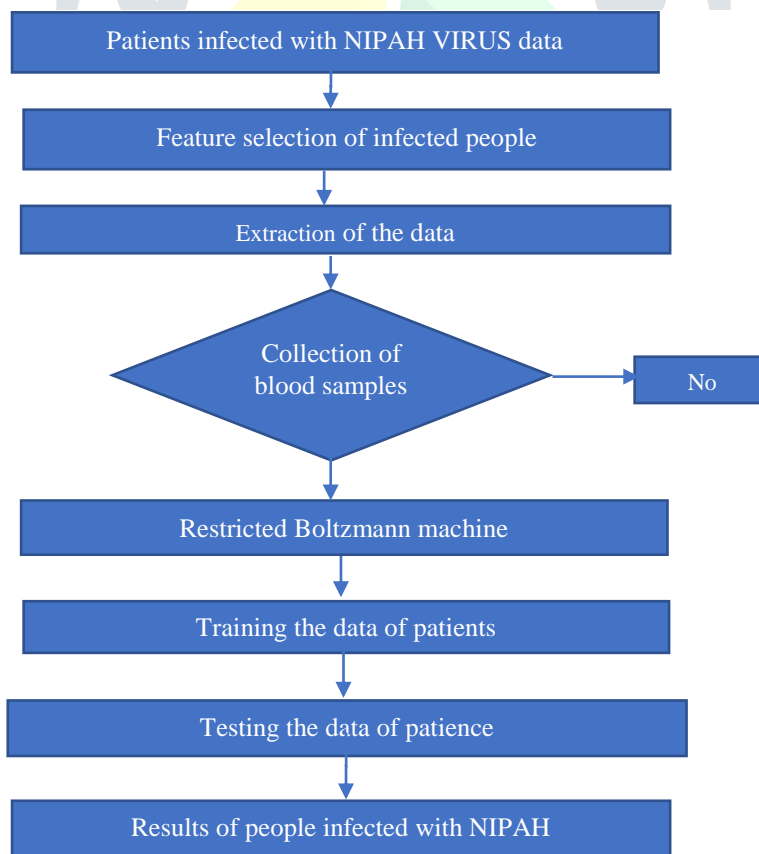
Patients infected with NIPAH VIRUS data

Feature selection of infected people

Extraction of the data

Collection of blood samples

No

Restricted Boltzmann machine

Training the data of patients

Testing the data of patience

Results of people infected with NIPAH